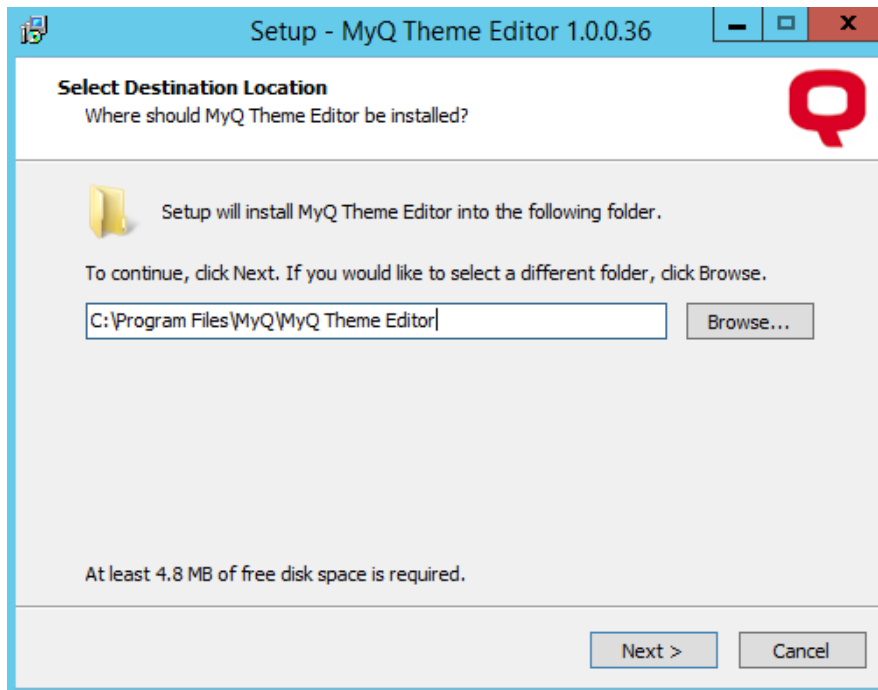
Setup - MyQ Theme Editor 1.0.0.36

Select Destination Location
Where should MyQ Theme Editor be installed?

Setup will install MyQ Theme Editor into the following folder.

To continue, click Next. If you would like to select a different folder, click Browse.

C:\Program Files\MyQ\MyQ Theme Editor

Browse...

At least 4.8 MB of free disk space is required.

Next >

Cancel